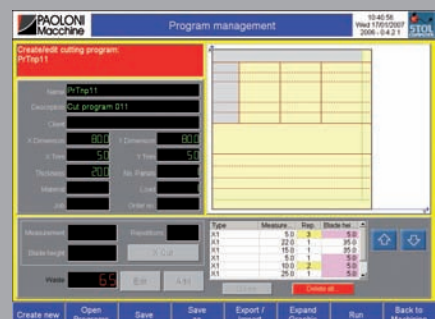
PAOLONI Macchine

Program management

10:40:56
Wed 17/01/2007
2006 - 0.4.2.1

STOL

Create/edit cutting program:
PrTnp11

Name PrTnp11
Description Cut program 011
Client
X Dimension 800
Y Dimension 800
X Trim 50
Y Trim 50
Thickness 200
No. Panels
Material
Load
Job
Order no.

Measurement
Repetitions
Blade height
X Cut

Waste 65

| Type | Measure... | Rep | Blade hei... |
|---|---|---|---|
| X1 | 5.0 | 3 | 5.0 |
| X1 | 22.0 | 1 | 35.0 |
| X1 | 15.0 | 1 | 35.0 |
| X1 | 5.0 | 1 | 5.0 |
| X1 | 10.0 | 2 | 5.0 |
| X1 | 25.0 | 1 | 5.0 |

Delete all

Create new
Open
Save
Save
Export / Import
Expand Graphic
Run
Back to Machine